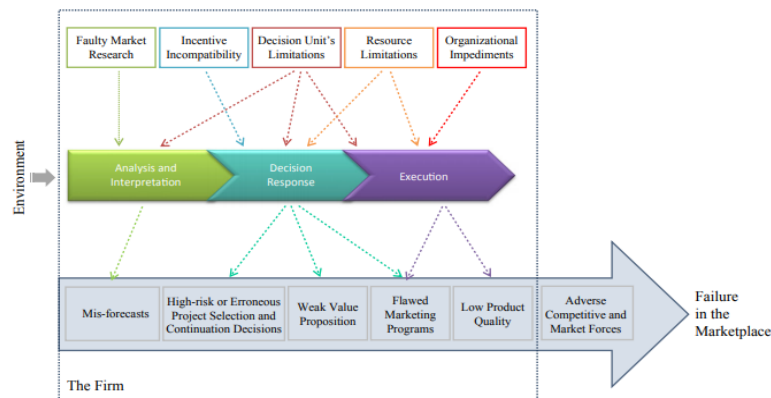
Faulty Market Research

Incentive Incompatibility

Decision Unit's Limitations

Resource Limitations

Organizational Impediments

Environment

Analysis and Interpretation

Decision Response

Execution

Mis-forecasts

High-risk or Erroneous Project Selection and Continuation Decisions

Weak Value Proposition

Flawed Marketing Programs

Low Product Quality

Adverse Competitive and Market Forces

Failure in the Marketplace

The Firm